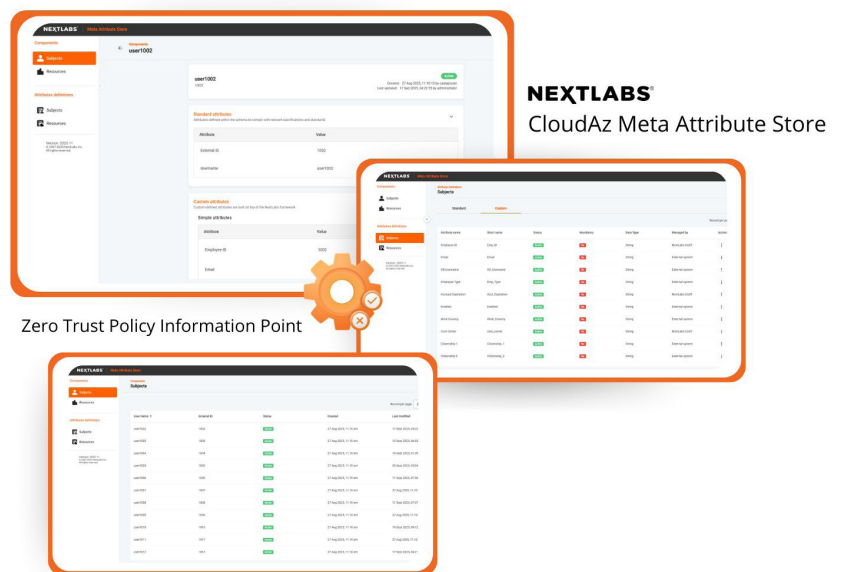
NEXTLABS Meta Attribute Store

Components
Subjects
Resources

Attributes definitions
Subjects
Resources

Version: 2023.11
© 2023 NextLabs Inc.
All rights reserved.

Components
user1002

user1002
1002

Active
Created 27 Aug 2023, 11:15:15 by createuser
Last updated 11 Sep 2023, 04:22:15 by administrator

Standard attributes
Attributes defined within the schema to comply with relevant specifications and standards

| Attribute | Value |
|---|---|
| External ID | 1002 |
| Username | user1002 |

Custom attributes
Custom-defined attributes are built on top of the NextLabs framework

Simple attributes

| Attribute | Value |
|---|---|
| Employee ID | 1002 |
| Email | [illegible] |

NEXTLABS®
CloudAz Meta Attribute Store

Zero Trust Policy Information Point

NEXTLABS Meta Attribute Store

Components
Subjects
Resources

Attributes definitions
Subjects
Resources

Attributes definitions
Subjects

Standard Custom

| Attribute name | Short name | Status | Mandatory | Data Type | Managed by | Actions |
|---|---|---|---|---|---|---|
| Employee ID | Emp ID | Active | No | String | NextLabs CAMT | ⋮ |
| Email | Email | Active | No | String | External system | ⋮ |
| HR Username | HR Username | Active | No | String | External system | ⋮ |
| Employee Type | Emp Type | Active | No | String | External system | ⋮ |
| Account Expiration | Acct Expiration | Active | No | String | NextLabs CAMT | ⋮ |
| Enabled | Enabled | Active | No | String | External system | ⋮ |
| Work Country | Work Country | Active | No | String | External system | ⋮ |
| Core Center | Core Center | Active | No | String | NextLabs CAMT | ⋮ |
| Citizenship 1 | Citizenship 1 | Active | No | String | External system | ⋮ |
| Citizenship 2 | Citizenship 2 | Active | No | String | External system | ⋮ |

NEXTLABS Meta Attribute Store

Components
Subjects
Resources

Attributes definitions
Subjects
Resources

Version: 2023.11
© 2023 NextLabs Inc.
All rights reserved.

Components
Subjects

| User Name | External ID | Status | Created | Last modified |
|---|---|---|---|---|
| user1002 | 1002 | Active | 27 Aug 2023, 11:15 am | 11 Sep 2023, 04:22 |
| user1003 | 1003 | Active | 27 Aug 2023, 11:15 am | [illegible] |
| user1004 | 1004 | Active | 27 Aug 2023, 11:15 am | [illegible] |
| user1005 | 1005 | Active | 27 Aug 2023, 11:15 am | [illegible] |
| user1006 | 1006 | Active | 27 Aug 2023, 11:15 am | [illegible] |
| user1007 | 1007 | Active | 27 Aug 2023, 11:15 am | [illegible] |
| user1008 | 1008 | Active | 27 Aug 2023, 11:15 am | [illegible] |
| user1009 | 1009 | Active | 27 Aug 2023, 11:15 am | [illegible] |
| user1010 | 1010 | Active | 27 Aug 2023, 11:15 am | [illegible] |
| user1011 | 1011 | Active | 27 Aug 2023, 11:15 am | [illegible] |
| user1012 | 1012 | Active | 27 Aug 2023, 11:15 am | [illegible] |